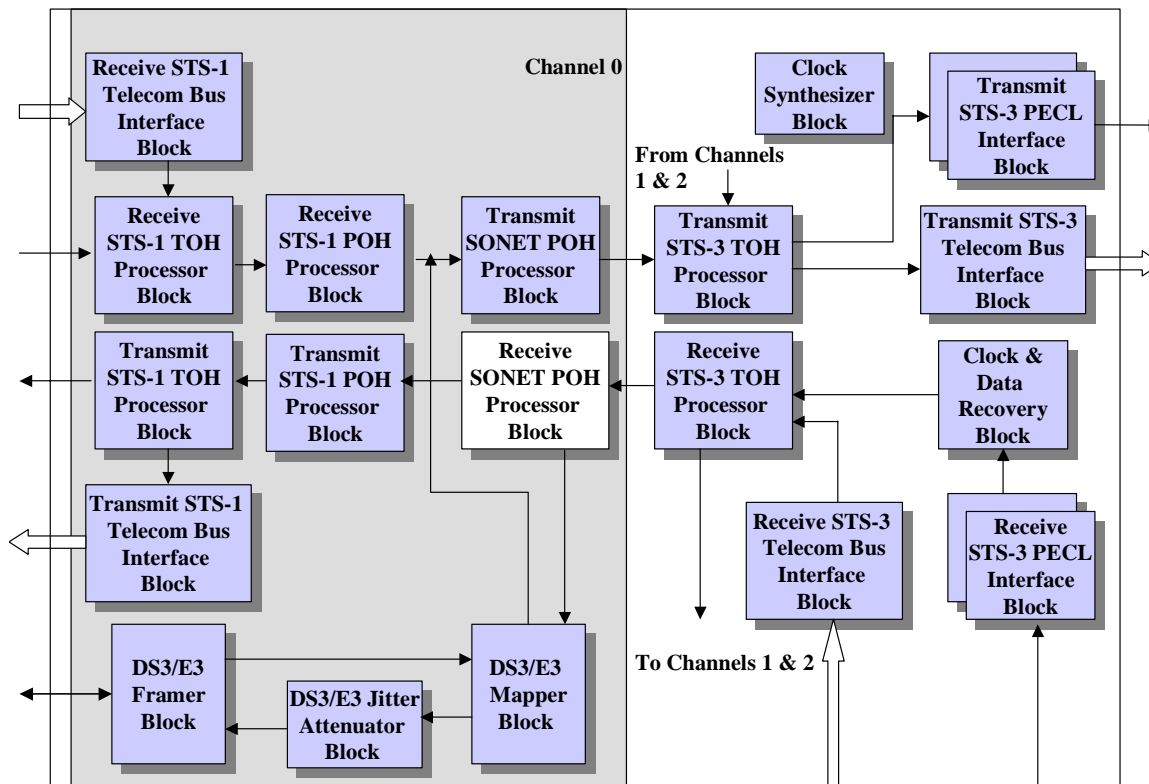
Receive STS-1 Telecom Bus Interface Block

Channel 0

Clock Synthesizer Block

Transmit STS-3 PECL Interface Block

From Channels 1 & 2

Receive STS-1 TOH Processor Block

Receive STS-1 POH Processor Block

Transmit SONET POH Processor Block

Transmit STS-3 TOH Processor Block

Transmit STS-3 Telecom Bus Interface Block

Transmit STS-1 TOH Processor Block

Transmit STS-1 POH Processor Block

Receive SONET POH Processor Block

Receive STS-3 TOH Processor Block

Clock & Data Recovery Block

Transmit STS-1 Telecom Bus Interface Block

Receive STS-3 Telecom Bus Interface Block

Receive STS-3 PECL Interface Block

DS3/E3 Framer Block

DS3/E3 Mapper Block

DS3/E3 Jitter Attenuator Block

To Channels 1 & 2